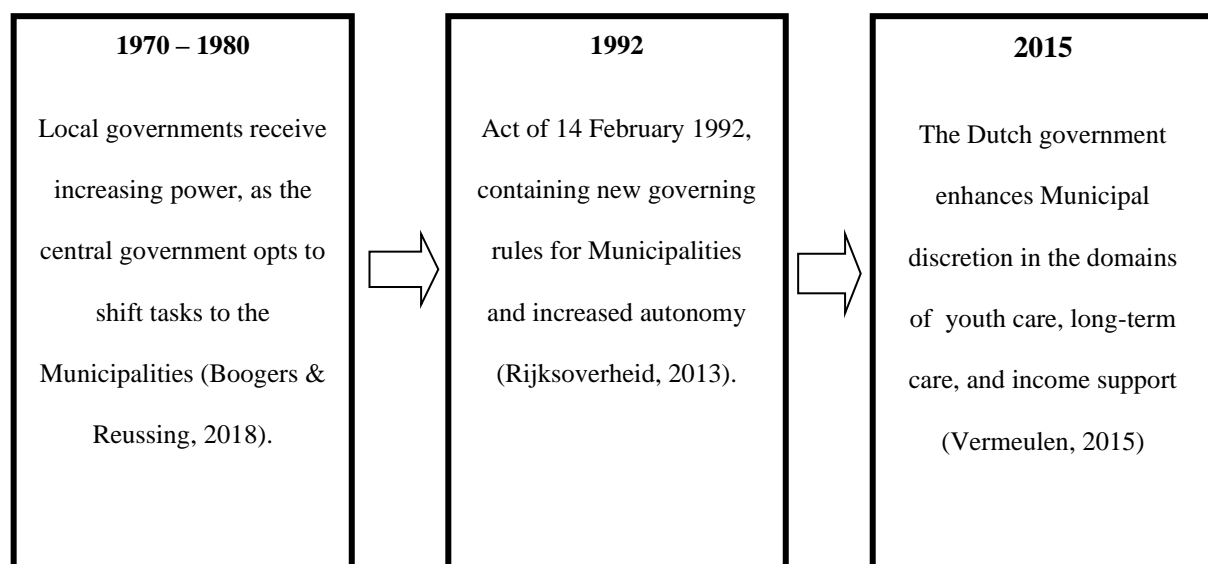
**1970 – 1980**

Local governments receive increasing power, as the central government opts to shift tasks to the Municipalities (Boogers & Reussing, 2018).

**1992**

Act of 14 February 1992, containing new governing rules for Municipalities and increased autonomy (Rijksoverheid, 2013).

**2015**

The Dutch government enhances Municipal discretion in the domains of youth care, long-term care, and income support (Vermeulen, 2015)